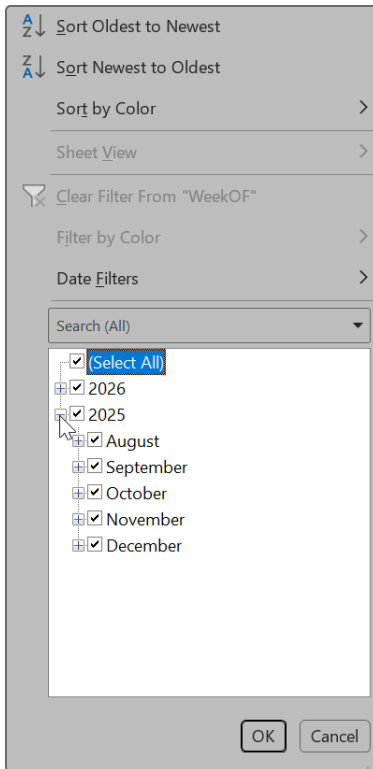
A Z Sort Oldest to Newest

Z A Sort Newest to Oldest

Sort by Color

Sheet View

Clear Filter From "WeekOF"

Filter by Color

Date Filters

Search (All)

(Select All)
2026
2025
August
September
October
November
December

OK
Cancel